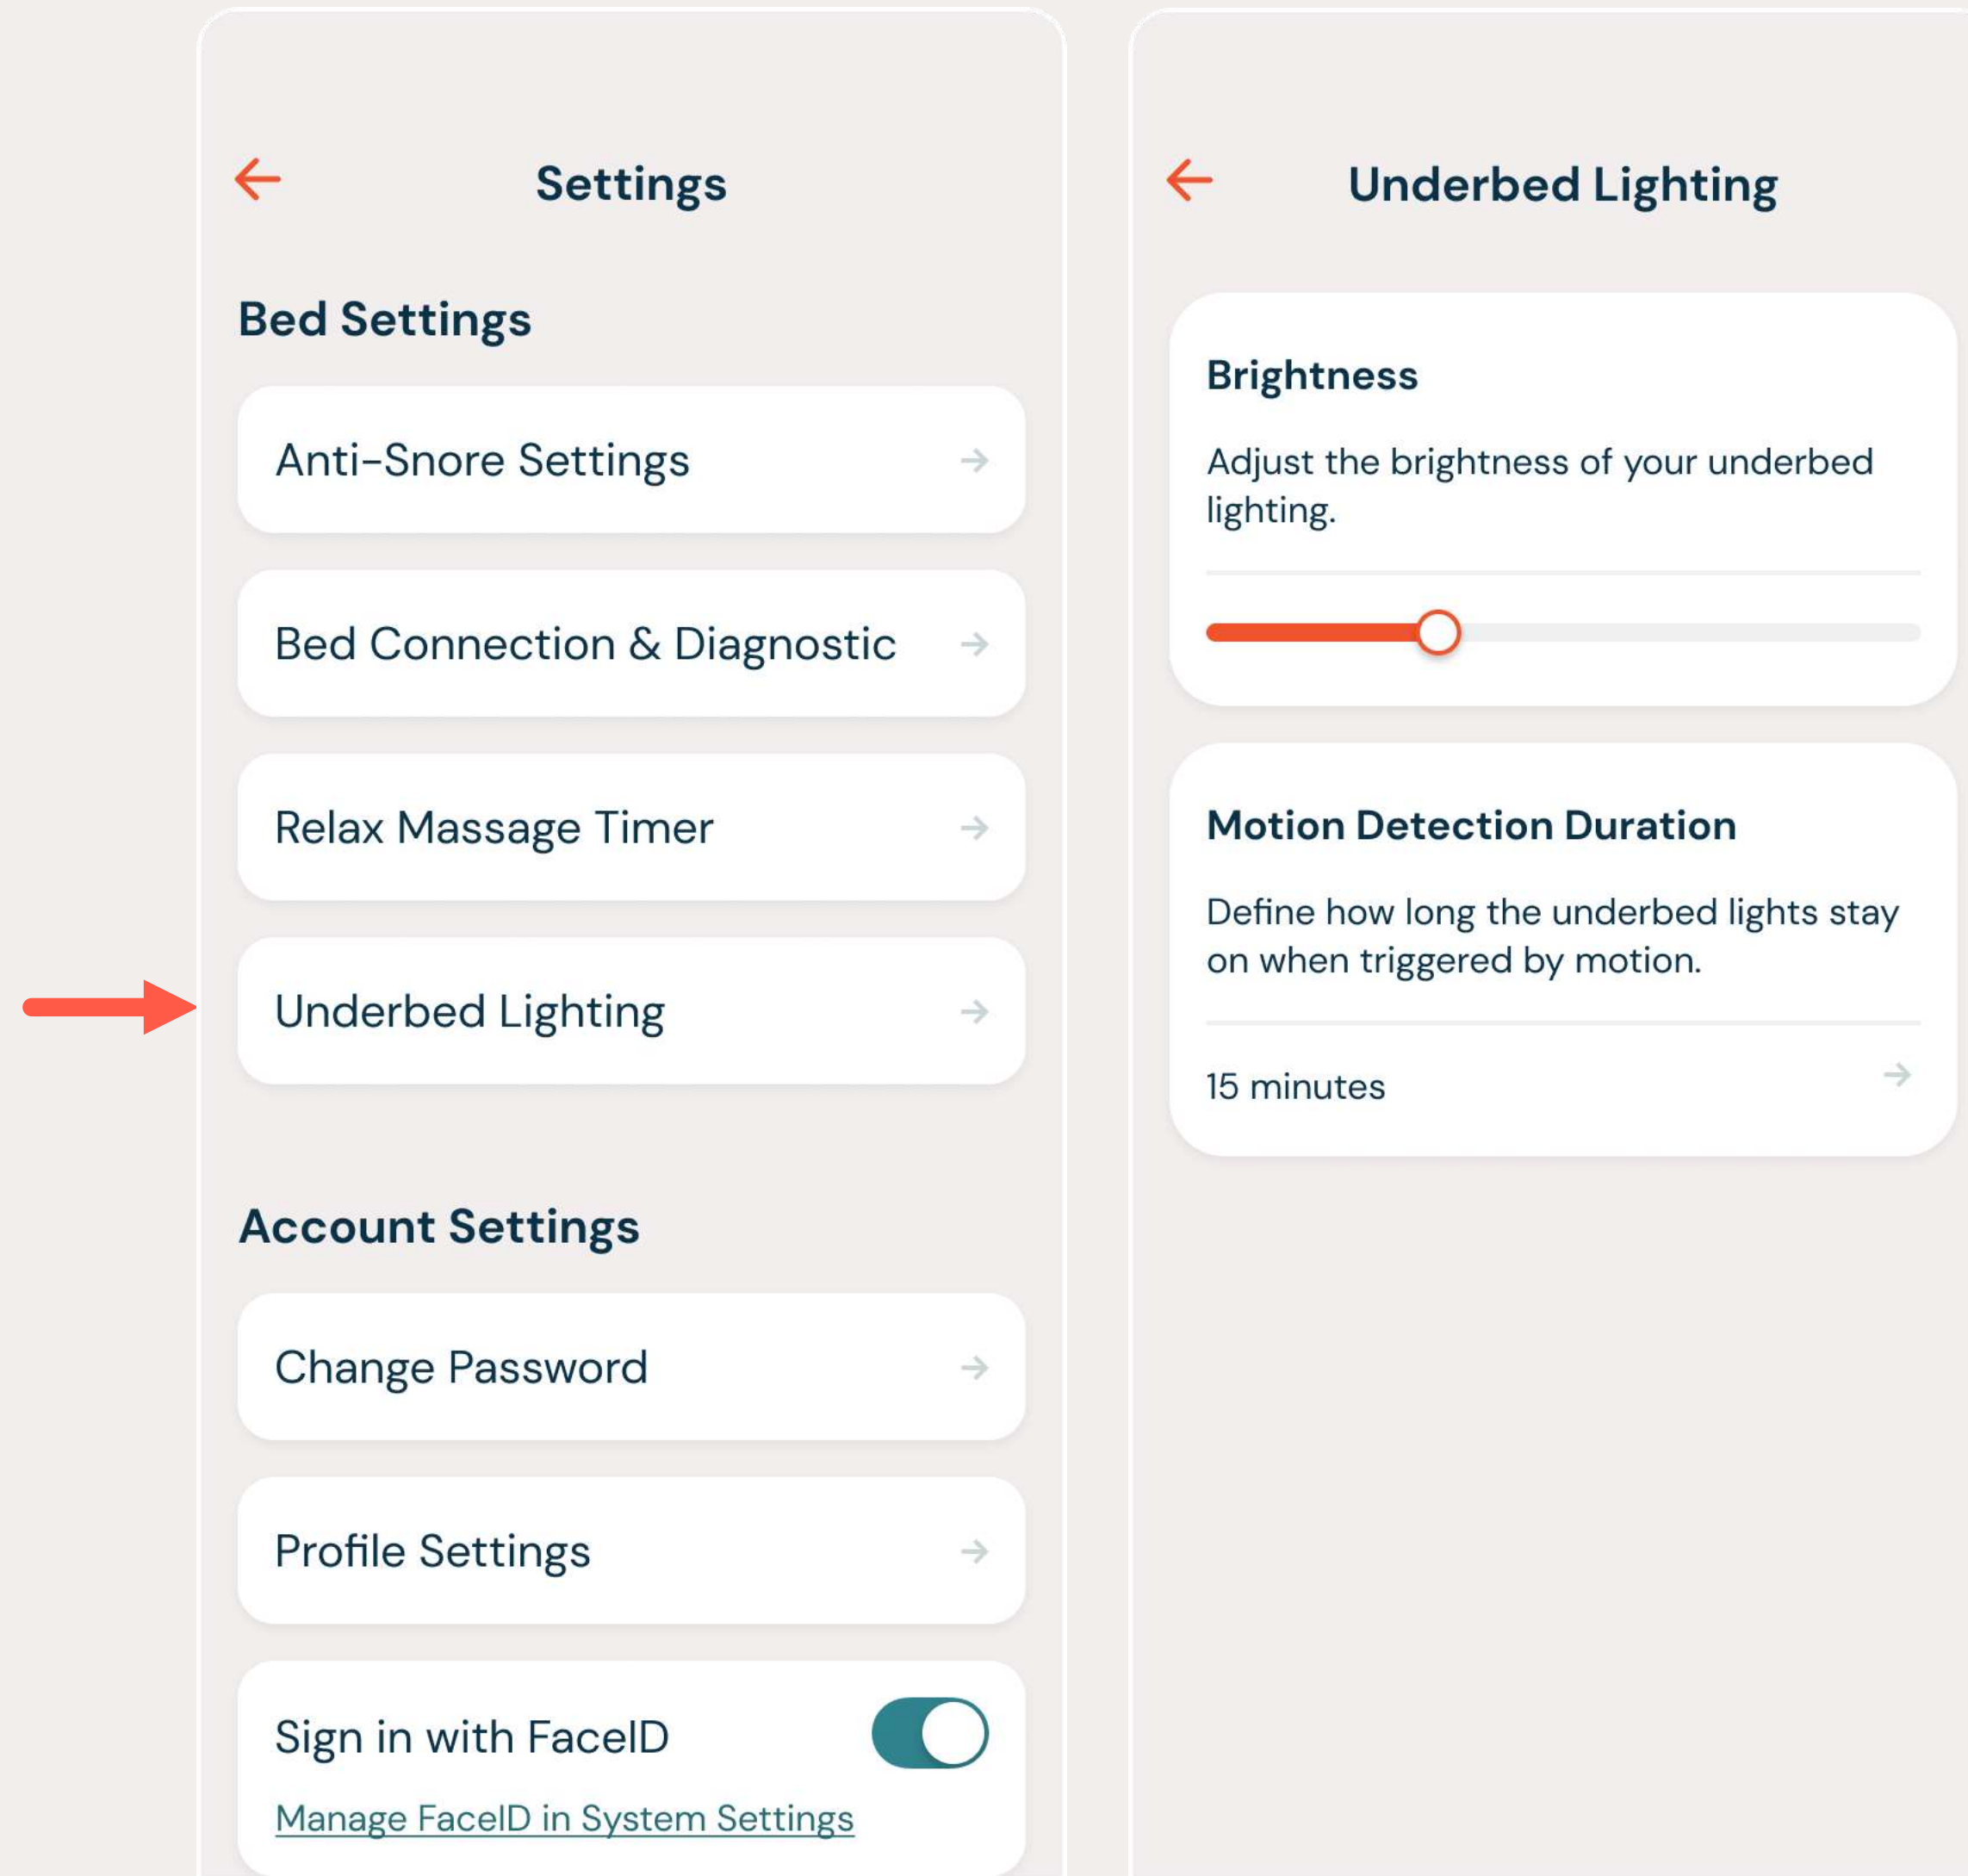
Settings

Bed Settings

Anti-Snore Settings

Bed Connection & Diagnostic

Relax Massage Timer

Underbed Lighting

Account Settings

Change Password

Profile Settings

Sign in with FaceID

Manage FaceID in System Settings

Underbed Lighting

Brightness

Adjust the brightness of your underbed lighting.

Motion Detection Duration

Define how long the underbed lights stay on when triggered by motion.

15 minutes